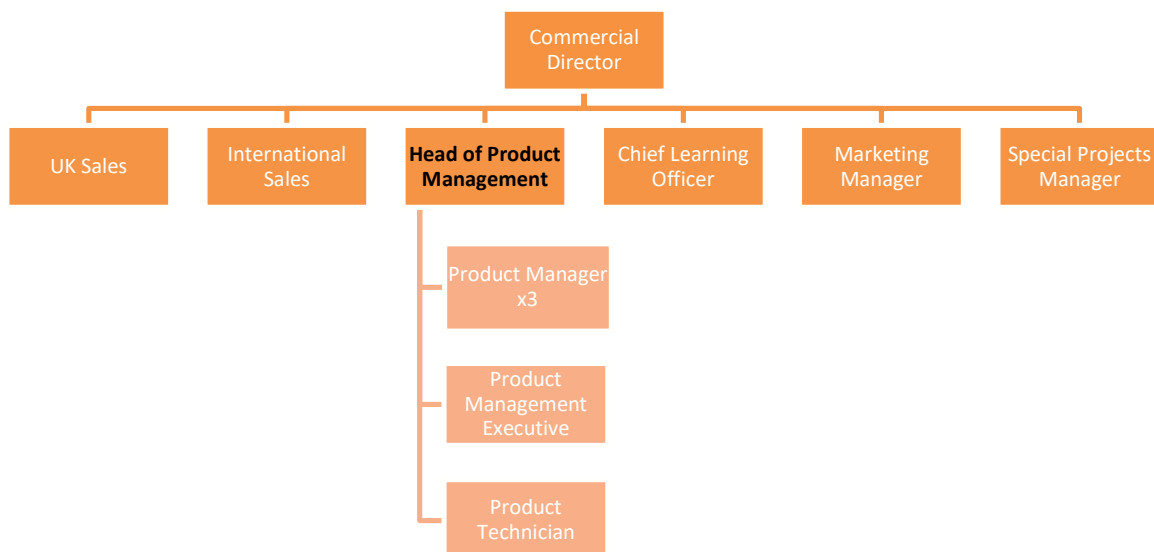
Commercial Director

UK Sales

International Sales

Head of Product Management

Chief Learning Officer

Marketing Manager

Special Projects Manager

Product Manager x3

Product Management Executive

Product Technician